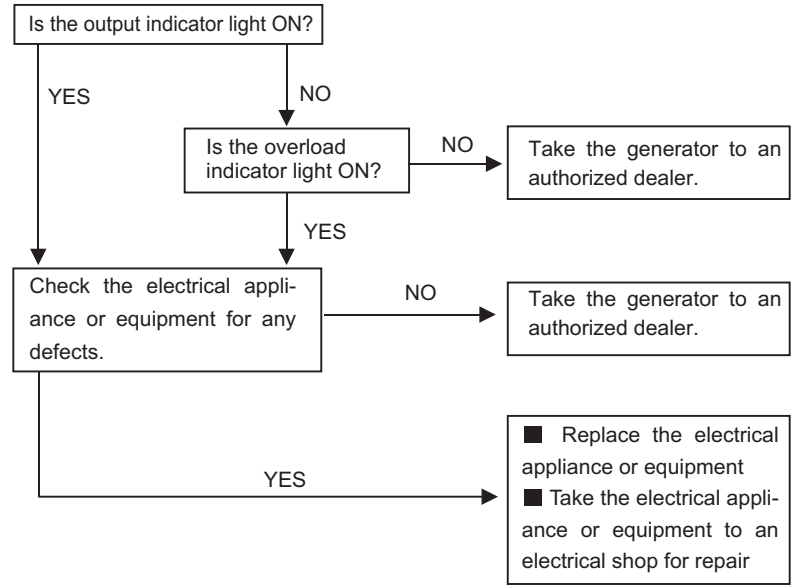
Is the output indicator light ON?

YES

NO

Is the overload indicator light ON?

NO

Take the generator to an authorized dealer.

YES

Check the electrical appliance or equipment for any defects.

NO

Take the generator to an authorized dealer.

YES

■ Replace the electrical appliance or equipment
■ Take the electrical appliance or equipment to an electrical shop for repair